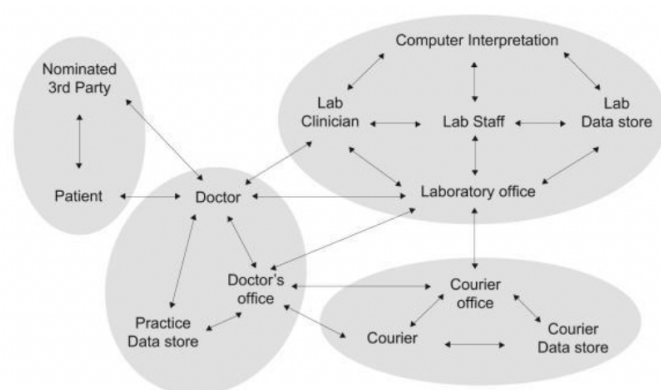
Computer Interpretation

Nominated 3rd Party

Lab Clinician

Lab Staff

Lab Data store

Patient

Doctor

Laboratory office

Doctor's office

Courier office

Practice Data store

Courier

Courier Data store